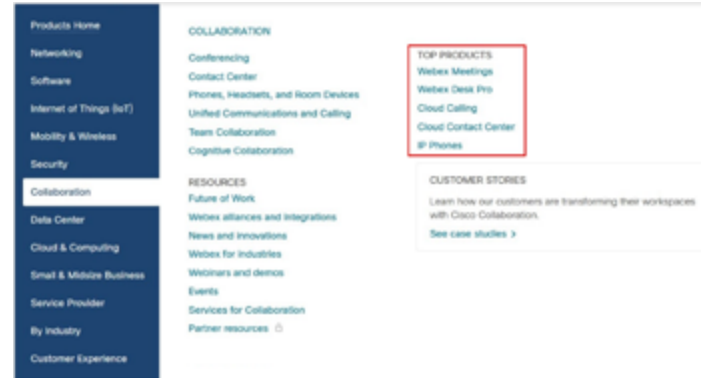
Products Home
Networking
Software
Internet of Things (IoT)
Mobility & Wireless
Security
Collaboration
Data Center
Cloud & Computing
Small & Midsize Business
Service Provider
By Industry
Customer Experience

COLLABORATION
Conferencing
Contact Center
Phones, Headsets, and Room Devices
Unified Communications and Calling
Team Collaboration
Cognitive Collaboration

RESOURCES
Future of Work
Webex alliances and integrations
News and innovations
Webex for industries
Webinars and demos
Events
Services for Collaboration
Partner resources

TOP PRODUCTS
Webex Meetings
Webex Desk Pro
Cloud Calling
Cloud Contact Center
IP Phones

CUSTOMER STORIES
Learn how our customers are transforming their workspaces with Cisco Collaboration.
See case studies >